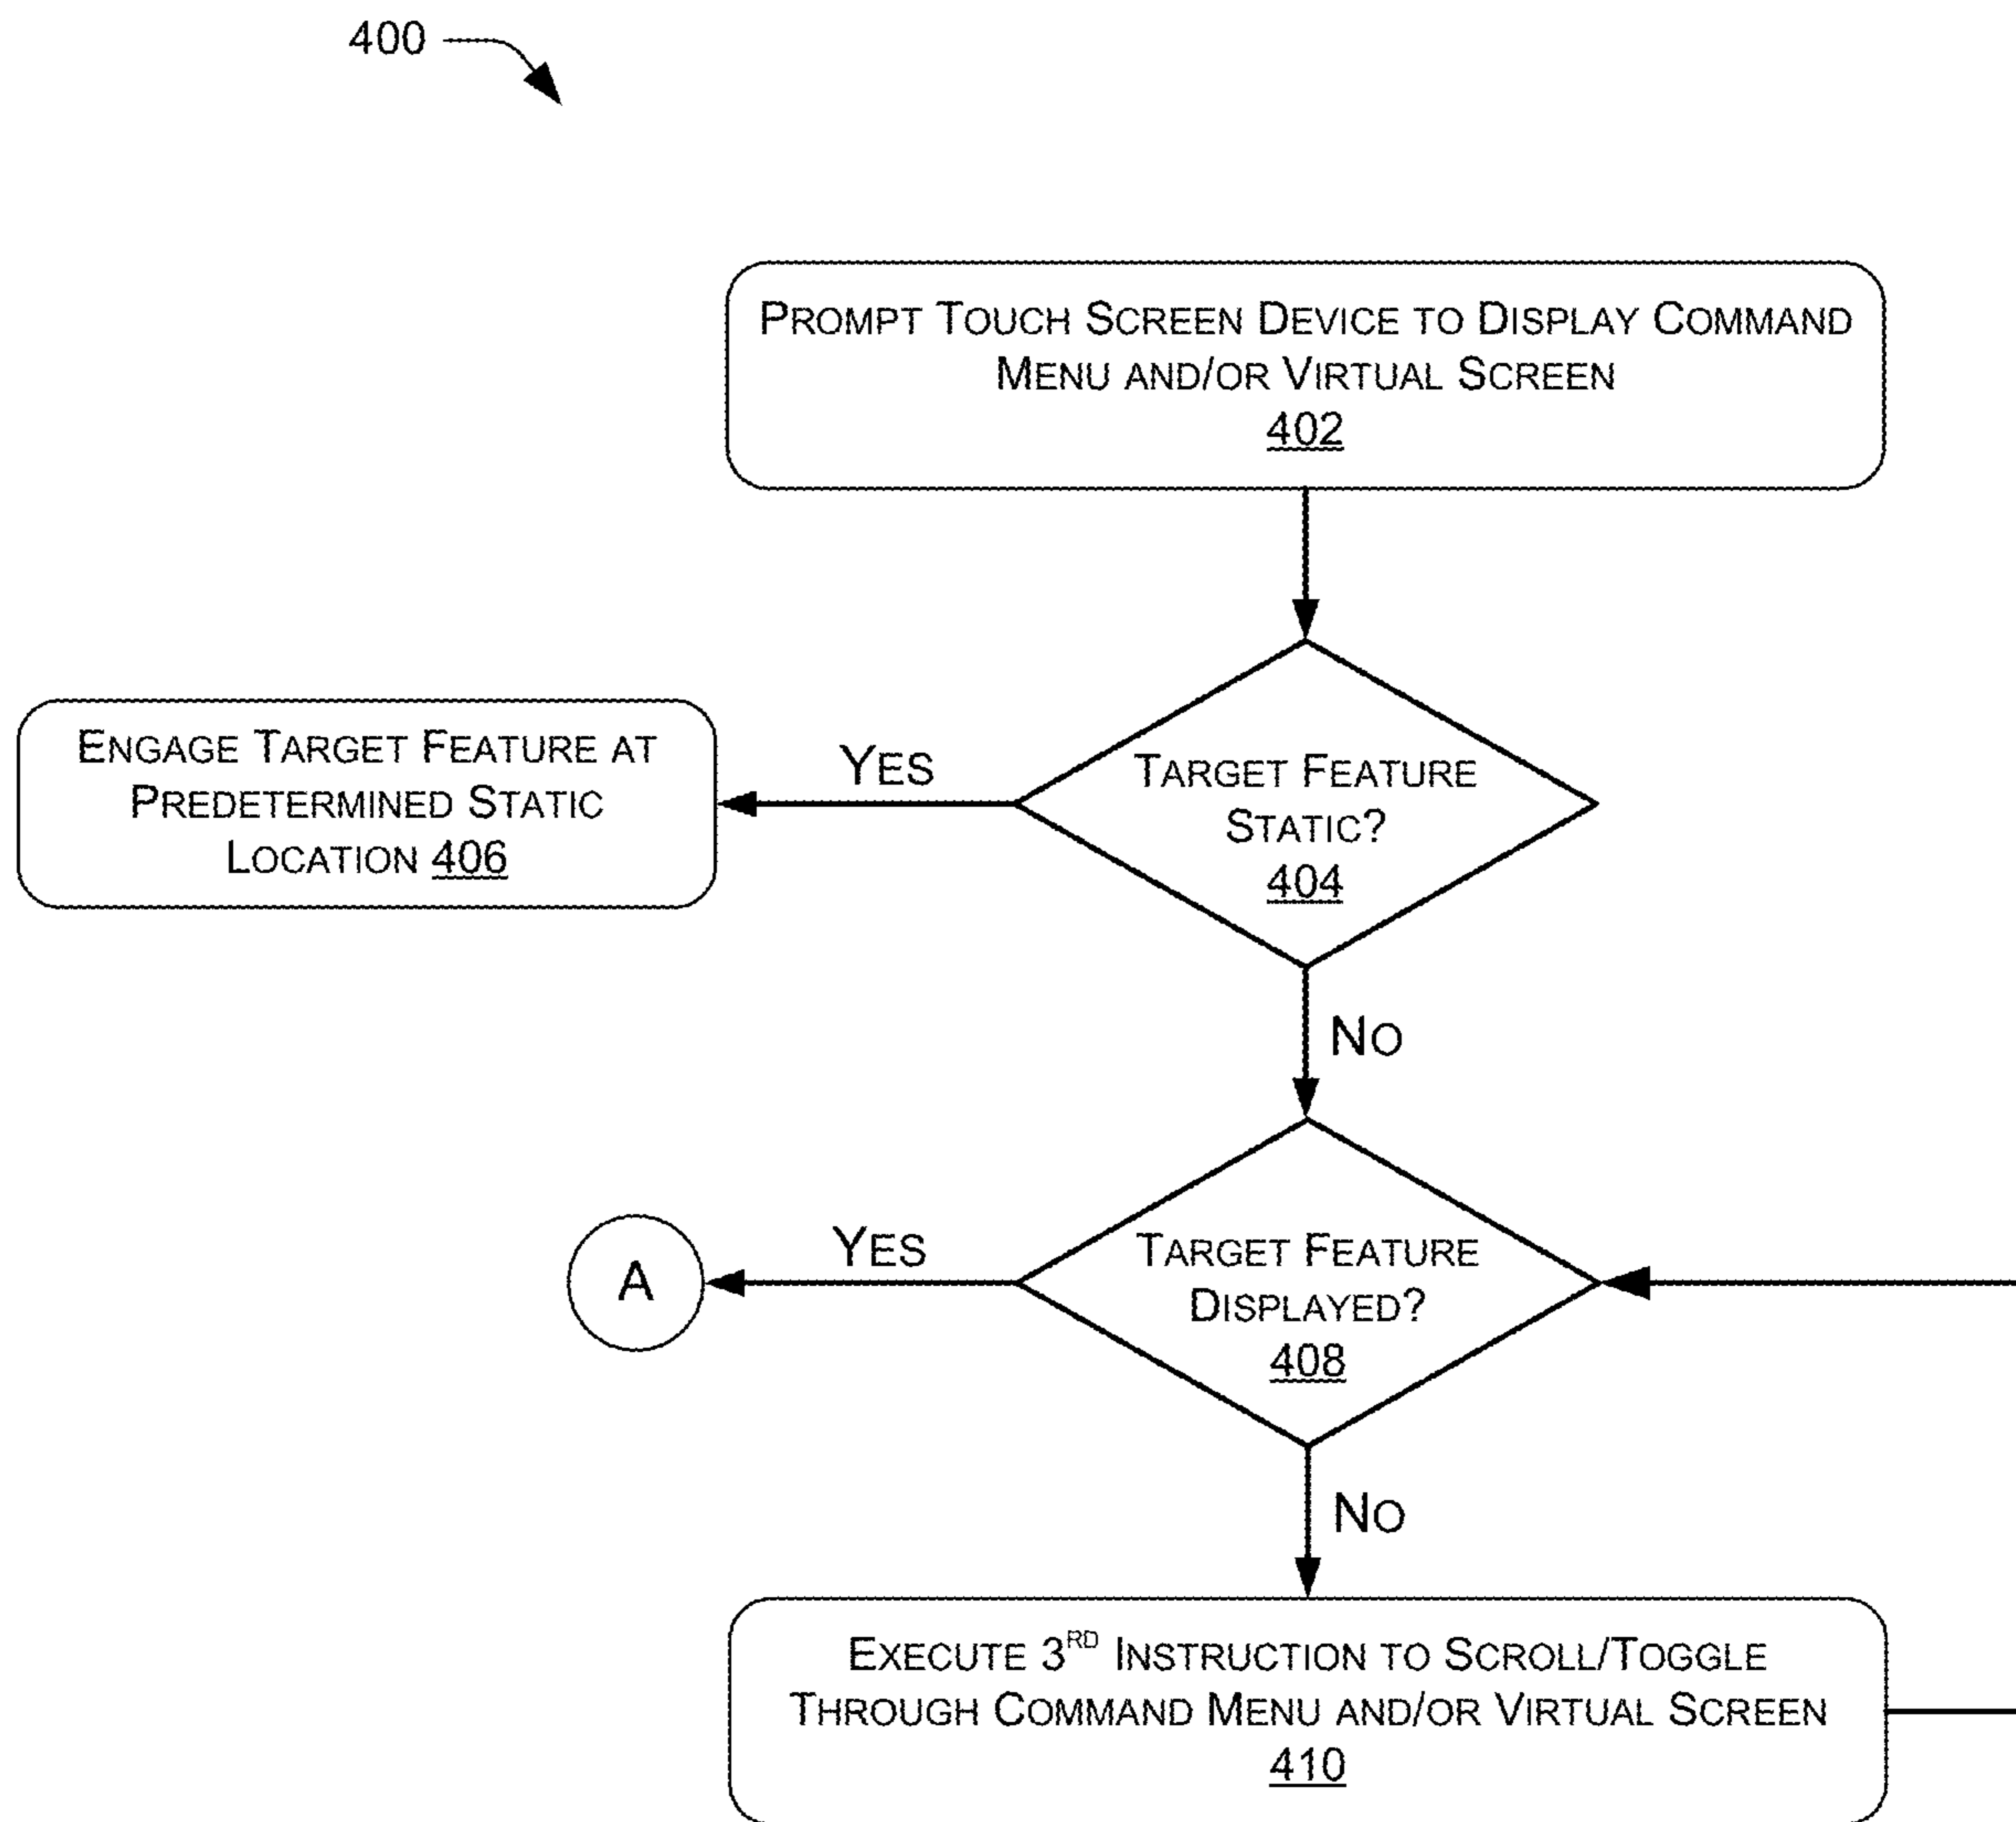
400

Prompt Touch Screen Device to Display Command Menu and/or Virtual Screen
402

Target Feature Static?
404

Yes

Engage Target Feature at Predetermined Static Location 406

No

Target Feature Displayed?
408

Yes

A

No

Execute $3^{RD}$ Instruction to Scroll/Toggle Through Command Menu and/or Virtual Screen
410